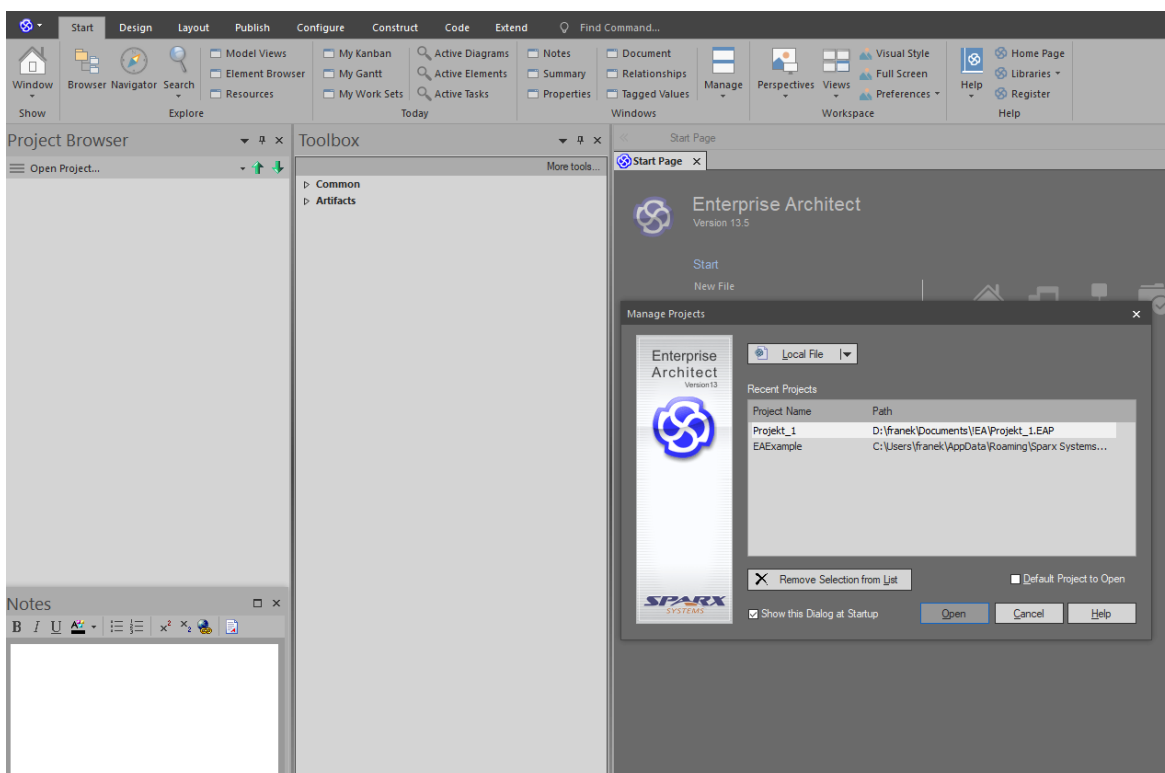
Start Design Layout Publish Configure Construct Code Extend Find Command...

Window
Show

Browser Navigator Search
Model Views
Element Browser
Resources
Explore

My Kanban
My Gantt
My Work Sets
Active Diagrams
Active Elements
Active Tasks
Today

Notes
Summary
Properties
Document
Relationships
Tagged Values
Manage
Windows

Perspectives Views
Visual Style
Full Screen
Preferences
Workspace

Help
Home Page
Libraries
Register
Help

Project Browser
Open Project...

Toolbox
More tools...
Common
Artifacts

Start Page
Start Page

Enterprise Architect
Version 13.5

Start
New File

Manage Projects

Enterprise Architect
Version13

Local File

Recent Projects

| Project Name | Path |
|---|---|
| Projekt_1 | D:\franek\Documents\IEA\Projekt_1.EAP |
| EAExample | C:\Users\franek\AppData\Roaming\Sparx Systems... |

Remove Selection from List
Default Project to Open

SPARX SYSTEMS
Show this Dialog at Startup
Open Cancel Help

Notes
B I U